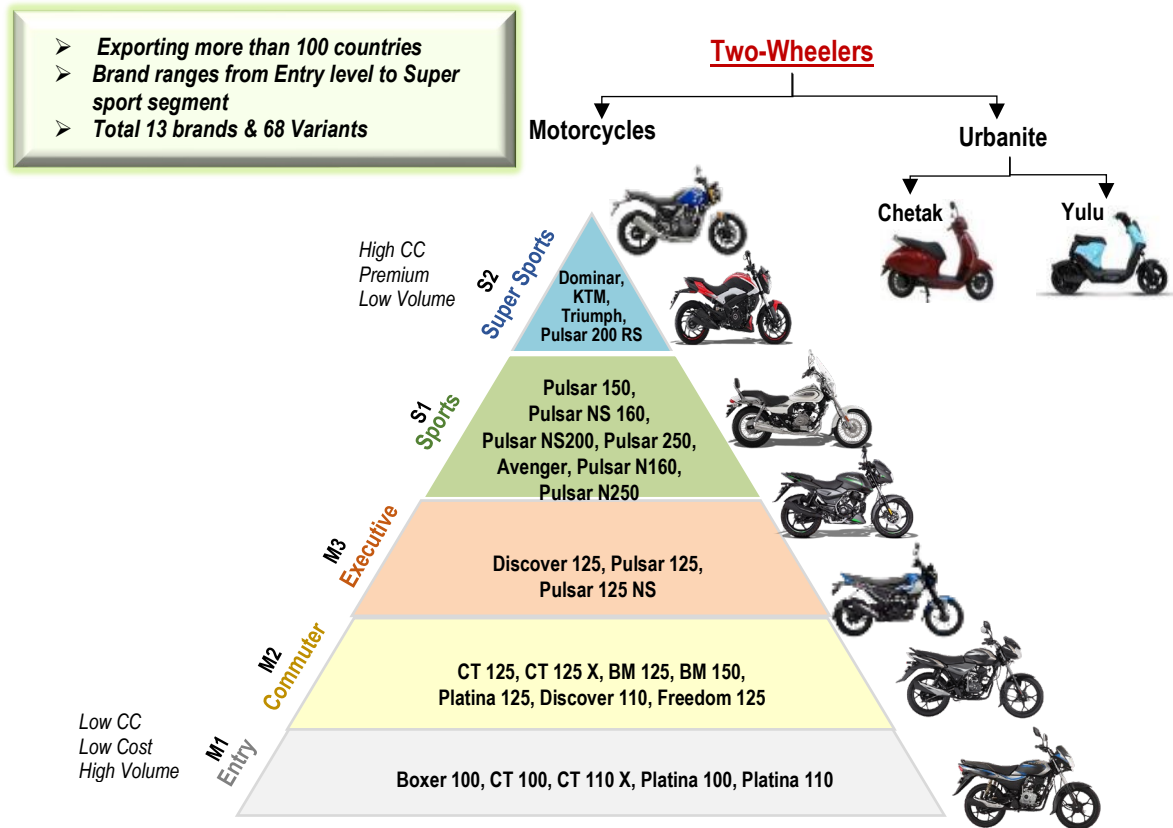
➢ Exporting more than 100 countries
➢ Brand ranges from Entry level to Super sport segment
➢ Total 13 brands & 68 Variants

Two-Wheelers

Motorcycles

Urbanite

Chetak

Yulu

High CC
Premium
Low Volume

S2
Super Sports

Dominar, KTM, Triumph, Pulsar 200 RS

S1
Sports

Pulsar 150, Pulsar NS 160, Pulsar NS200, Pulsar 250, Avenger, Pulsar N160, Pulsar N250

M3
Executive

Discover 125, Pulsar 125, Pulsar 125 NS

M2
Commuter

CT 125, CT 125 X, BM 125, BM 150, Platina 125, Discover 110, Freedom 125

Low CC
Low Cost
High Volume

M1
Entry

Boxer 100, CT 100, CT 110 X, Platina 100, Platina 110